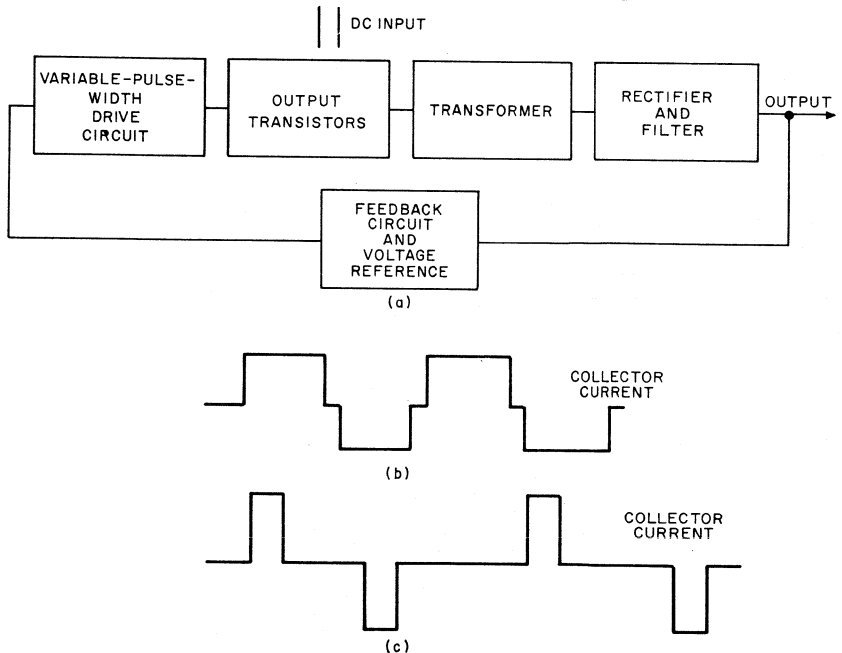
DC INPUT

VARIABLE-PULSE-WIDTH DRIVE CIRCUIT

OUTPUT TRANSISTORS

TRANSFORMER

RECTIFIER AND FILTER

OUTPUT

FEEDBACK CIRCUIT AND VOLTAGE REFERENCE

(a)

COLLECTOR CURRENT

(b)

COLLECTOR CURRENT

(c)